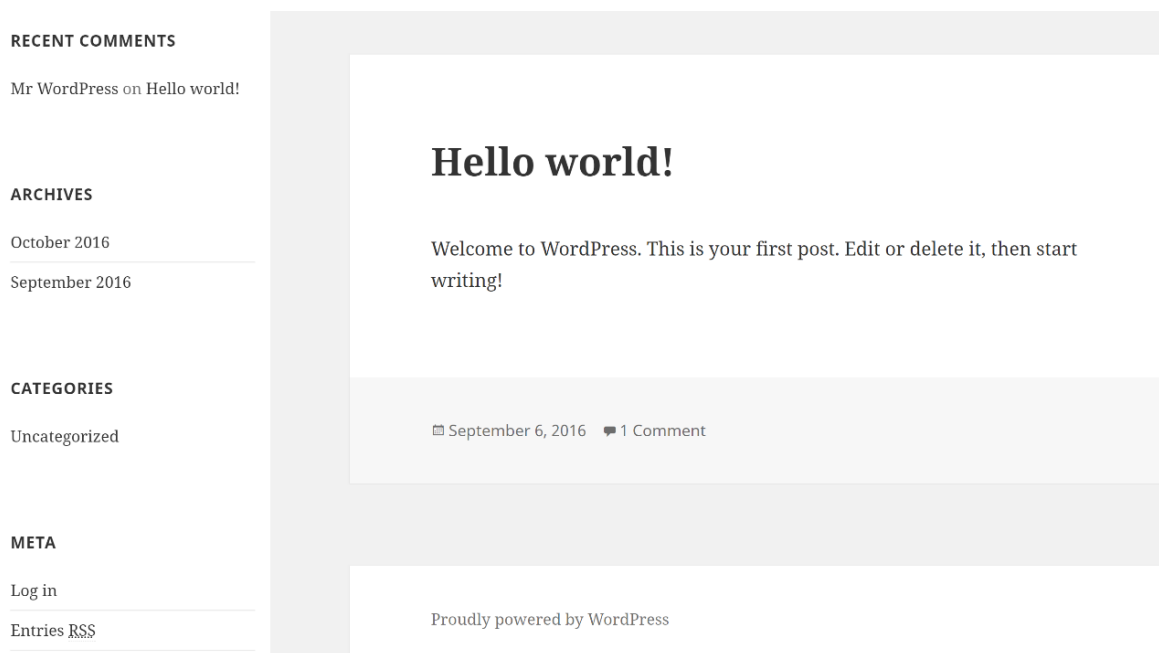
RECENT COMMENTS

Mr WordPress on Hello world!

ARCHIVES

October 2016

September 2016

CATEGORIES

Uncategorized

META

Log in

Entries RSS

Hello world!

Welcome to WordPress. This is your first post. Edit or delete it, then start writing!

September 6, 2016 1 Comment

Proudly powered by WordPress